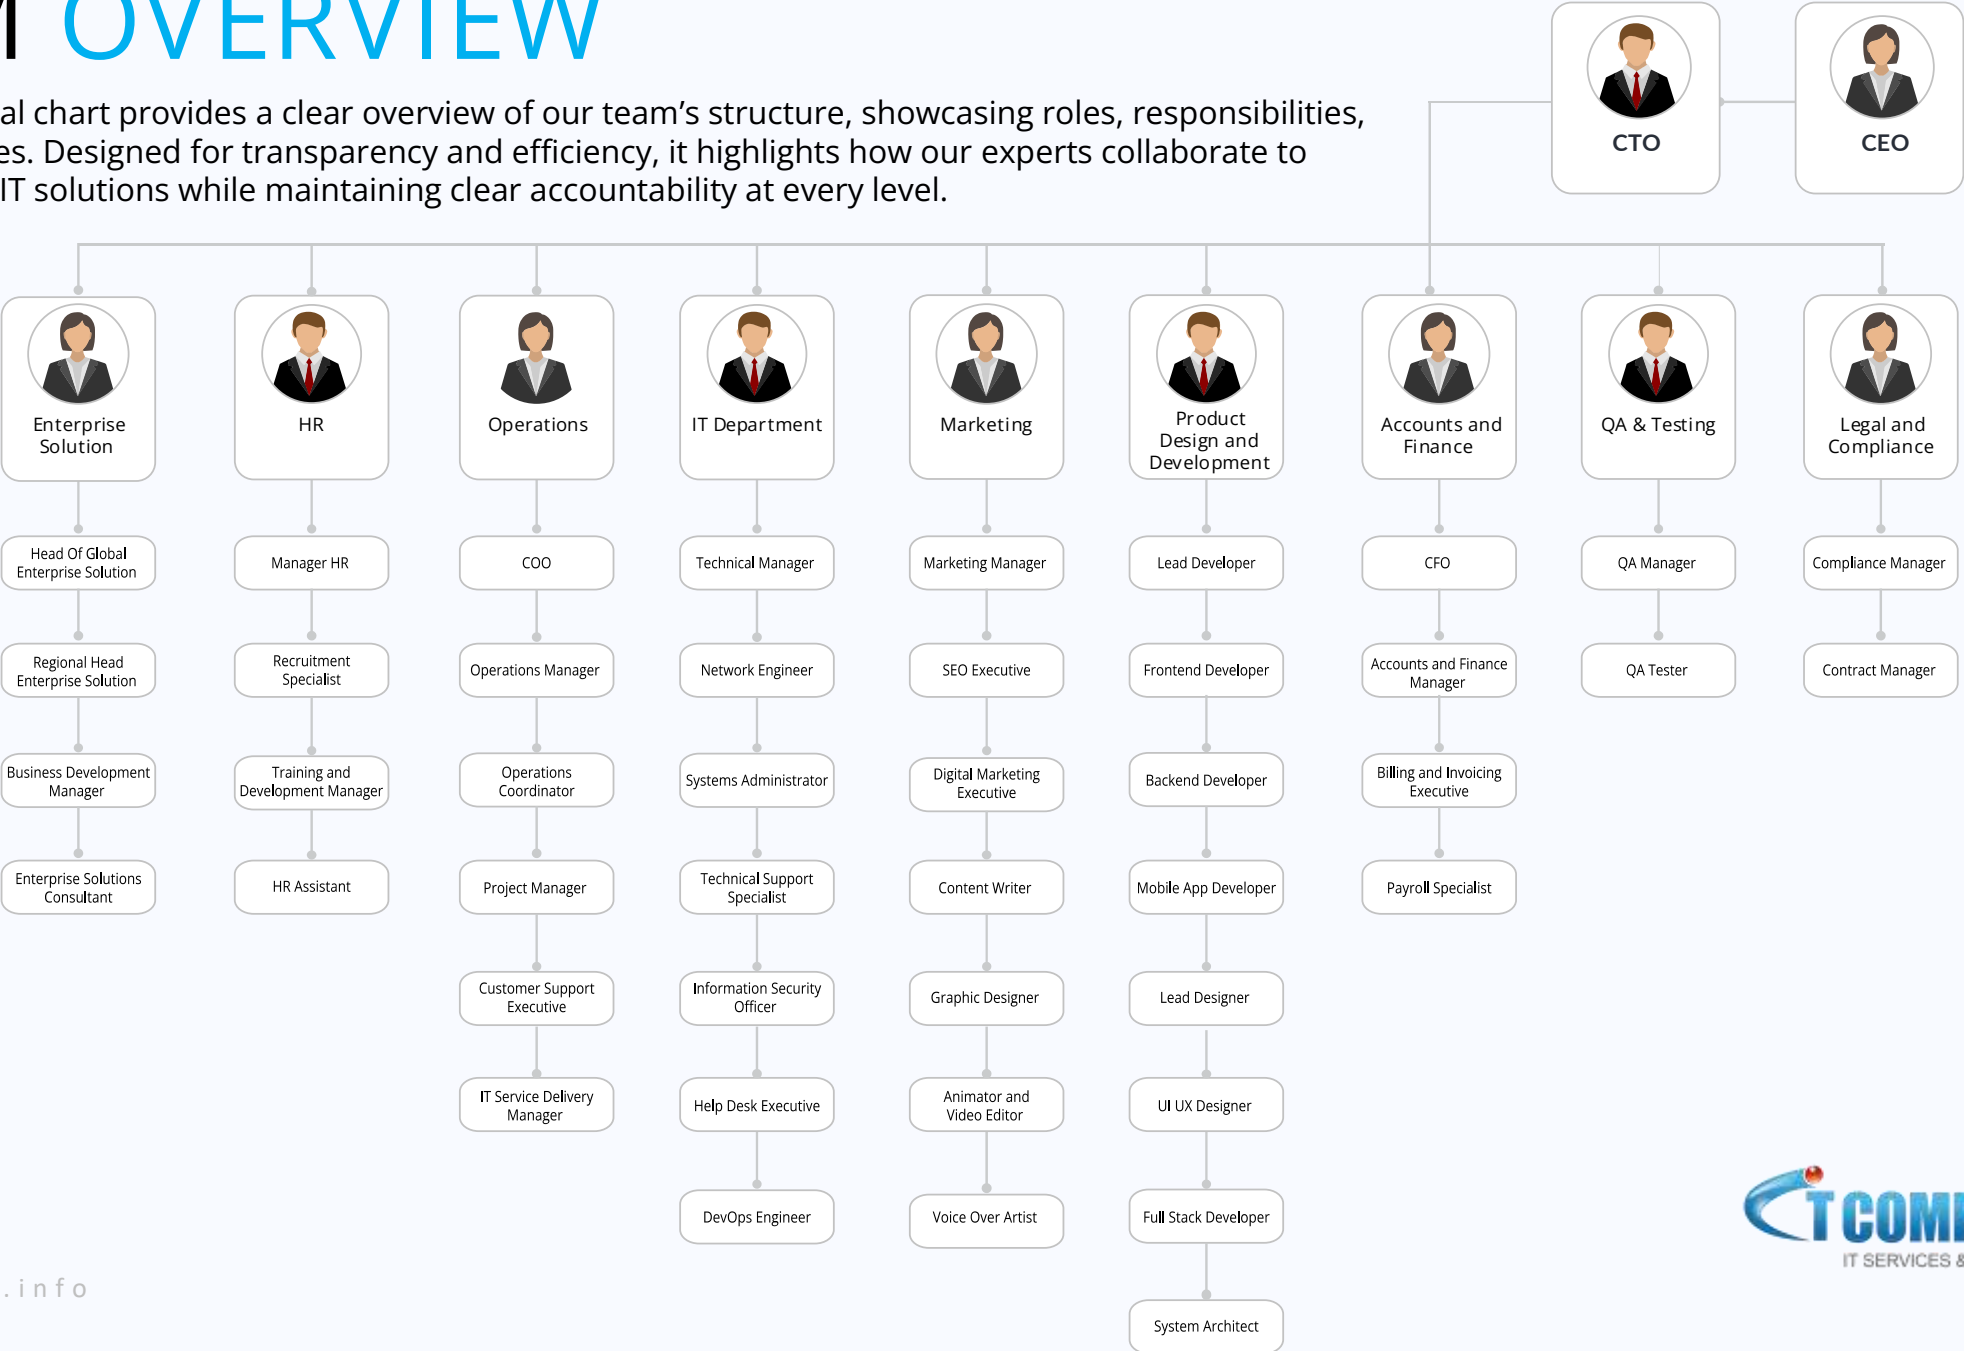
I OVERVIEW

al chart provides a clear overview of our team’s structure, showcasing roles, responsibilities, es. Designed for transparency and efficiency, it highlights how our experts collaborate to IT solutions while maintaining clear accountability at every level.

CTO

CEO

Enterprise Solution

Head Of Global Enterprise Solution

Regional Head Enterprise Solution

Business Development Manager

Enterprise Solutions Consultant

HR

Manager HR

Recruitment Specialist

Training and Development Manager

HR Assistant

Operations

COO

Operations Manager

Operations Coordinator

Project Manager

Customer Support Executive

IT Service Delivery Manager

IT Department

Technical Manager

Network Engineer

Systems Administrator

Technical Support Specialist

Information Security Officer

Help Desk Executive

DevOps Engineer

Marketing

Marketing Manager

SEO Executive

Digital Marketing Executive

Content Writer

Graphic Designer

Animator and Video Editor

Voice Over Artist

Product Design and Development

Lead Developer

Frontend Developer

Backend Developer

Mobile App Developer

Lead Designer

UI UX Designer

Full Stack Developer

System Architect

Accounts and Finance

CFO

Accounts and Finance Manager

Billing and Invoicing Executive

Payroll Specialist

QA & Testing

QA Manager

QA Tester

Legal and Compliance

Compliance Manager

Contract Manager

.info

TCOM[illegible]
IT SERVICES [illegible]